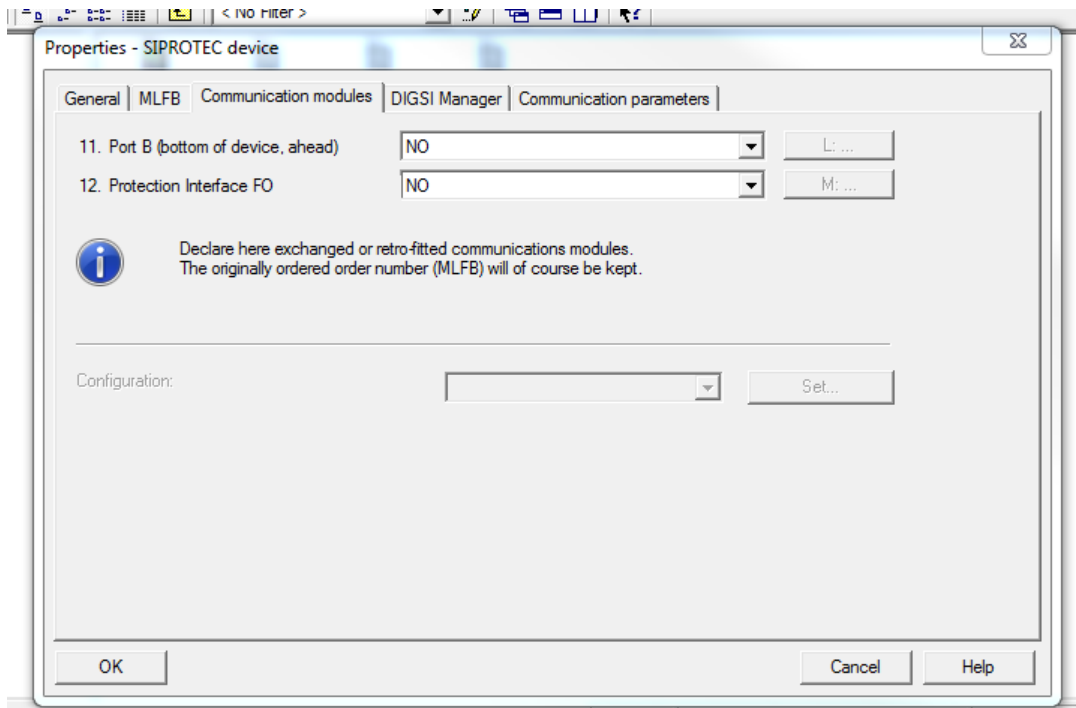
< No Filter >

Properties - SIPROTEC device

General | MLFB | Communication modules | DIGSI Manager | Communication parameters

11. Port B (bottom of device, ahead) NO L: ...

12. Protection Interface FO NO M: ...

Declare here exchanged or retro-fitted communications modules.
The originally ordered order number (MLFB) will of course be kept.

Configuration: Set...

OK Cancel Help